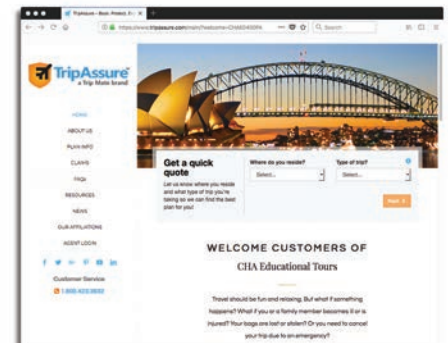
TripAssure - Basic Protect, Ex... ×

https://www.tripassure.com/main?welcome=CHAE04006

Search

TripAssure
a Trip Mate brand

HOME
ABOUT US
PLAN INFO
CLAIMS
FAQs
RESOURCES
NEWS
OUR AFFILIATIONS
AGENT LOGIN

Customer Service
1.800.423.3632

Get a quick quote
Let us know where you reside and what type of trip you're taking so we can find the best plan for you!

Where do you reside?
Select...

Type of trip?
Select...

Next

WELCOME CUSTOMERS OF
CHA Educational Tours

Travel should be fun and relaxing. But what if something happens? What if you or a family member becomes ill or is injured? Your bags are lost or stolen? Or you need to cancel your trip due to an emergency?